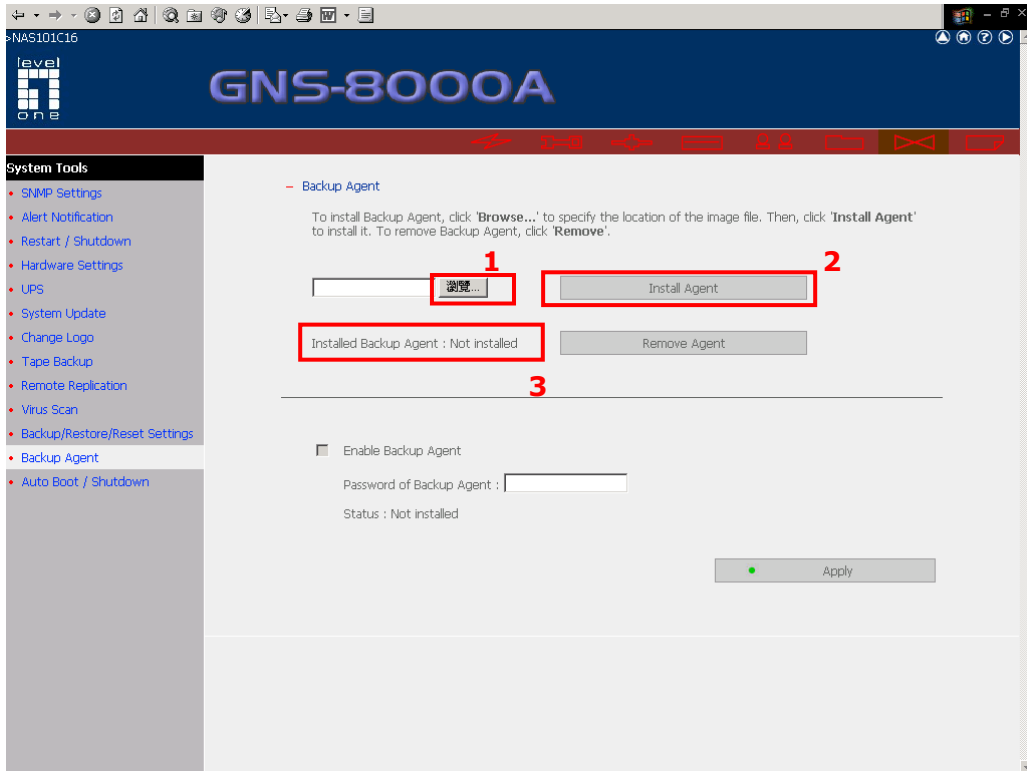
>NAS101C16

level one

GNS-8000A

System Tools
• SNMP Settings
• Alert Notification
• Restart / Shutdown
• Hardware Settings
• UPS
• System Update
• Change Logo
• Tape Backup
• Remote Replication
• Virus Scan
• Backup/Restore/Reset Settings
• Backup Agent
• Auto Boot / Shutdown

– Backup Agent

To install Backup Agent, click '**Browse...**' to specify the location of the image file. Then, click '**Install Agent**' to install it. To remove Backup Agent, click '**Remove**'.

1 瀏覽...

2 Install Agent

Installed Backup Agent : Not installed

Remove Agent

3

Enable Backup Agent

Password of Backup Agent :

Status : Not installed

Apply